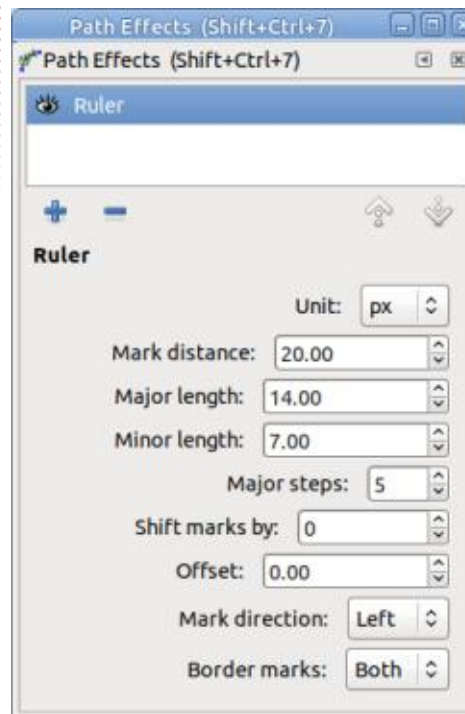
Path Effects (Shift+Ctrl+7)

Path Effects (Shift+Ctrl+7)

Ruler

+ −

Ruler

Unit: px

Mark distance: 20.00

Major length: 14.00

Minor length: 7.00

Major steps: 5

Shift marks by: 0

Offset: 0.00

Mark direction: Left

Border marks: Both